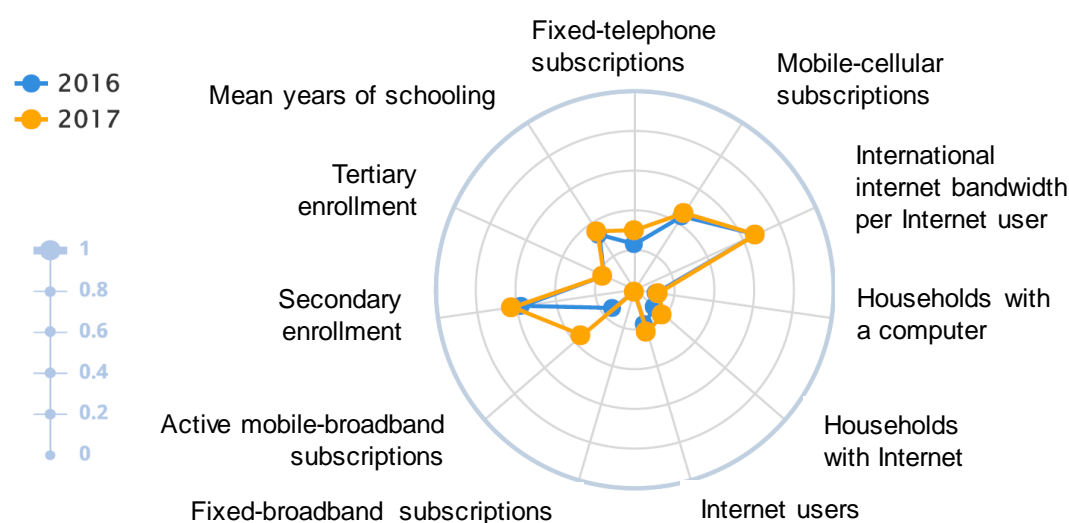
2016
2017

1
0.8
0.6
0.4
0.2
0

Fixed-telephone subscriptions

Mobile-cellular subscriptions

International internet bandwidth per Internet user

Households with a computer

Households with Internet

Internet users

Fixed-broadband subscriptions

Active mobile-broadband subscriptions

Secondary enrollment

Tertiary enrollment

Mean years of schooling